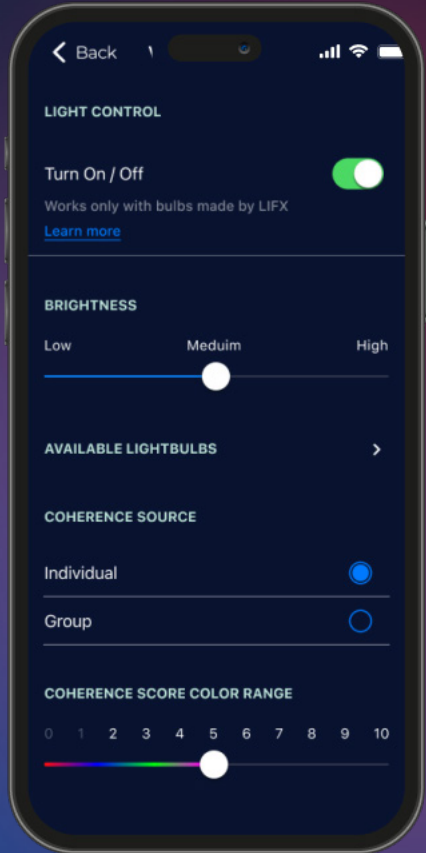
Back

LIGHT CONTROL

Turn On / Off

Works only with bulbs made by LIFX

Learn more

BRIGHTNESS

Low Meduim High

AVAILABLE LIGHTBULBS

COHERENCE SOURCE

Individual

Group

COHERENCE SCORE COLOR RANGE

0 1 2 3 4 5 6 7 8 9 10